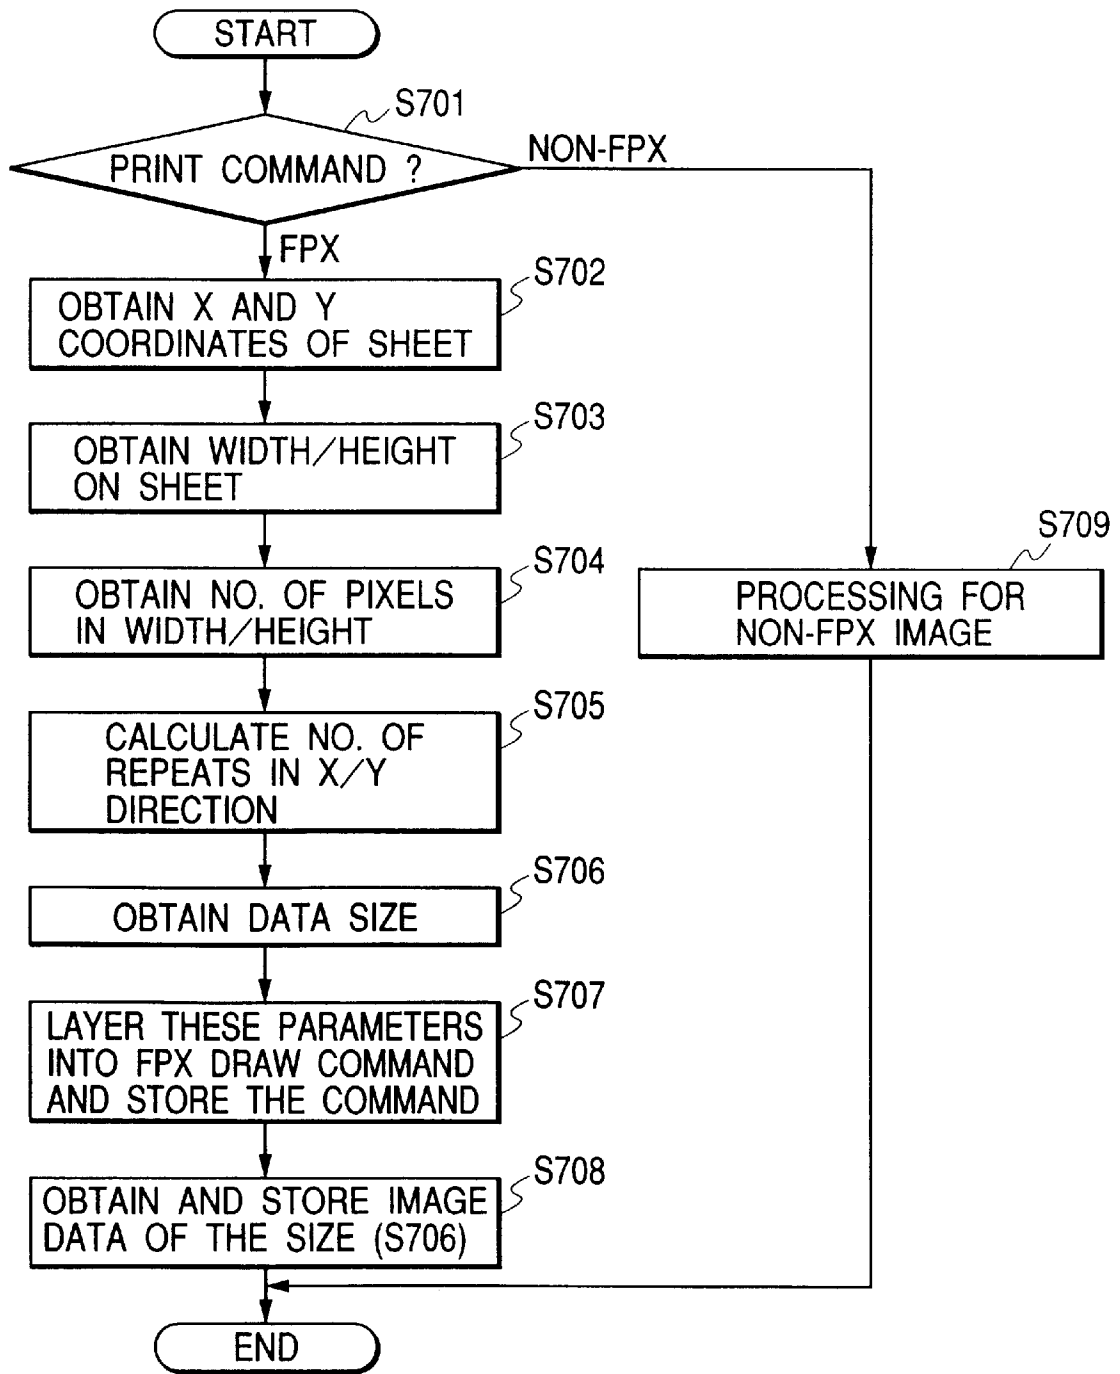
START

S701

PRINT COMMAND ?

NON-FPX

FPX

S702

OBTAIN X AND Y COORDINATES OF SHEET

S703

OBTAIN WIDTH/HEIGHT ON SHEET

S704

OBTAIN NO. OF PIXELS IN WIDTH/HEIGHT

S705

CALCULATE NO. OF REPEATS IN X/Y DIRECTION

S706

OBTAIN DATA SIZE

S707

LAYER THESE PARAMETERS INTO FPX DRAW COMMAND AND STORE THE COMMAND

S708

OBTAIN AND STORE IMAGE DATA OF THE SIZE (S706)

S709

PROCESSING FOR NON-FPX IMAGE

END